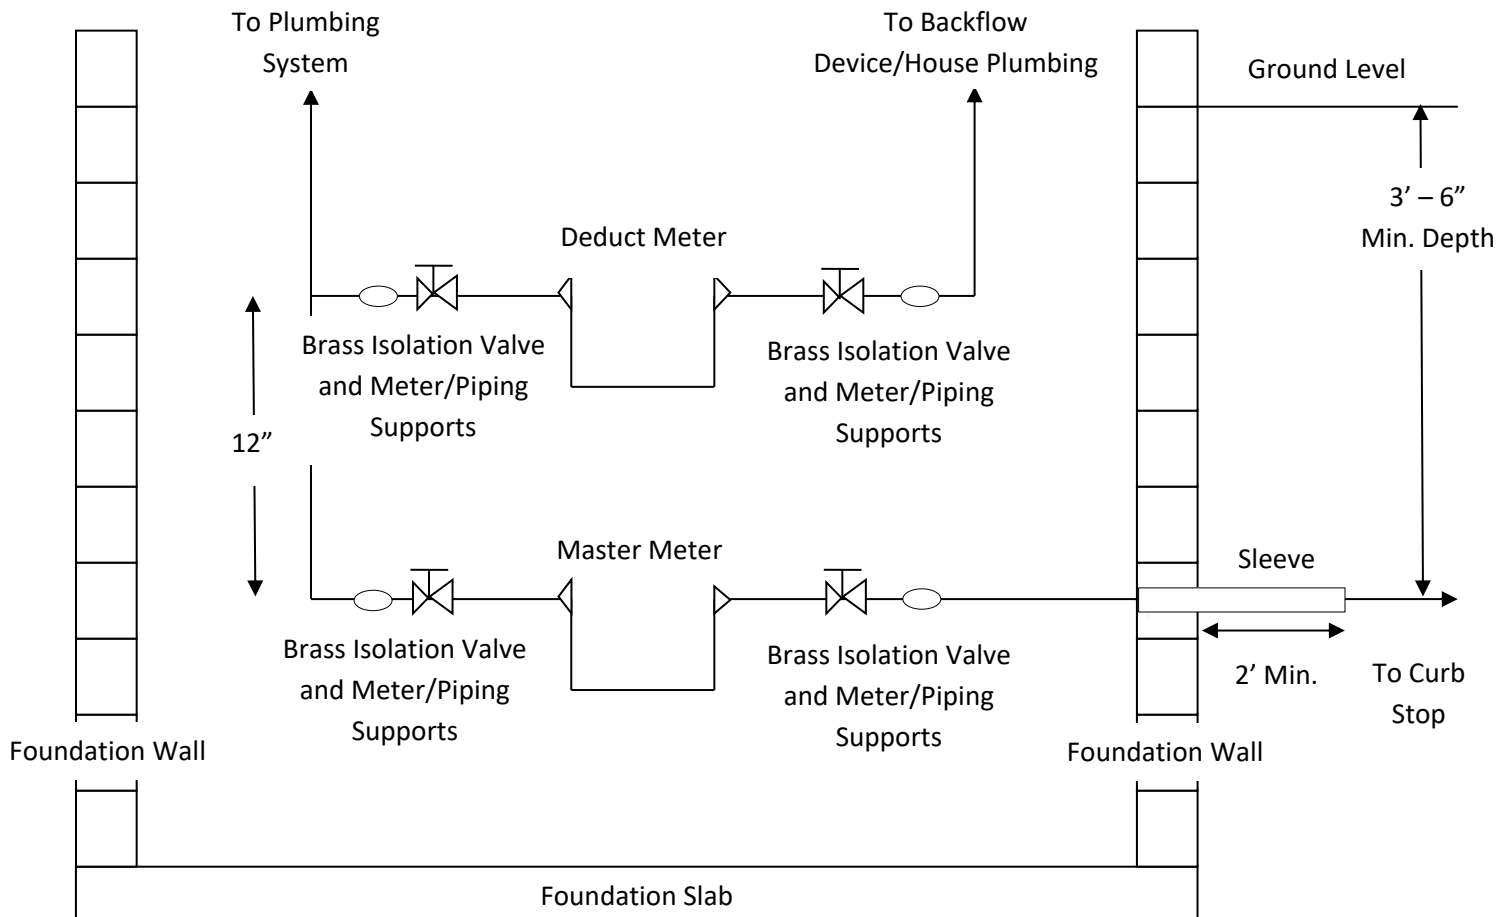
To Plumbing System

To Backflow Device/House Plumbing

Ground Level

3' – 6" Min. Depth

Deduct Meter

Brass Isolation Valve and Meter/Piping Supports

Brass Isolation Valve and Meter/Piping Supports

12"

Master Meter

Sleeve

Brass Isolation Valve and Meter/Piping Supports

Brass Isolation Valve and Meter/Piping Supports

2' Min.

To Curb Stop

Foundation Wall

Foundation Wall

Foundation Slab